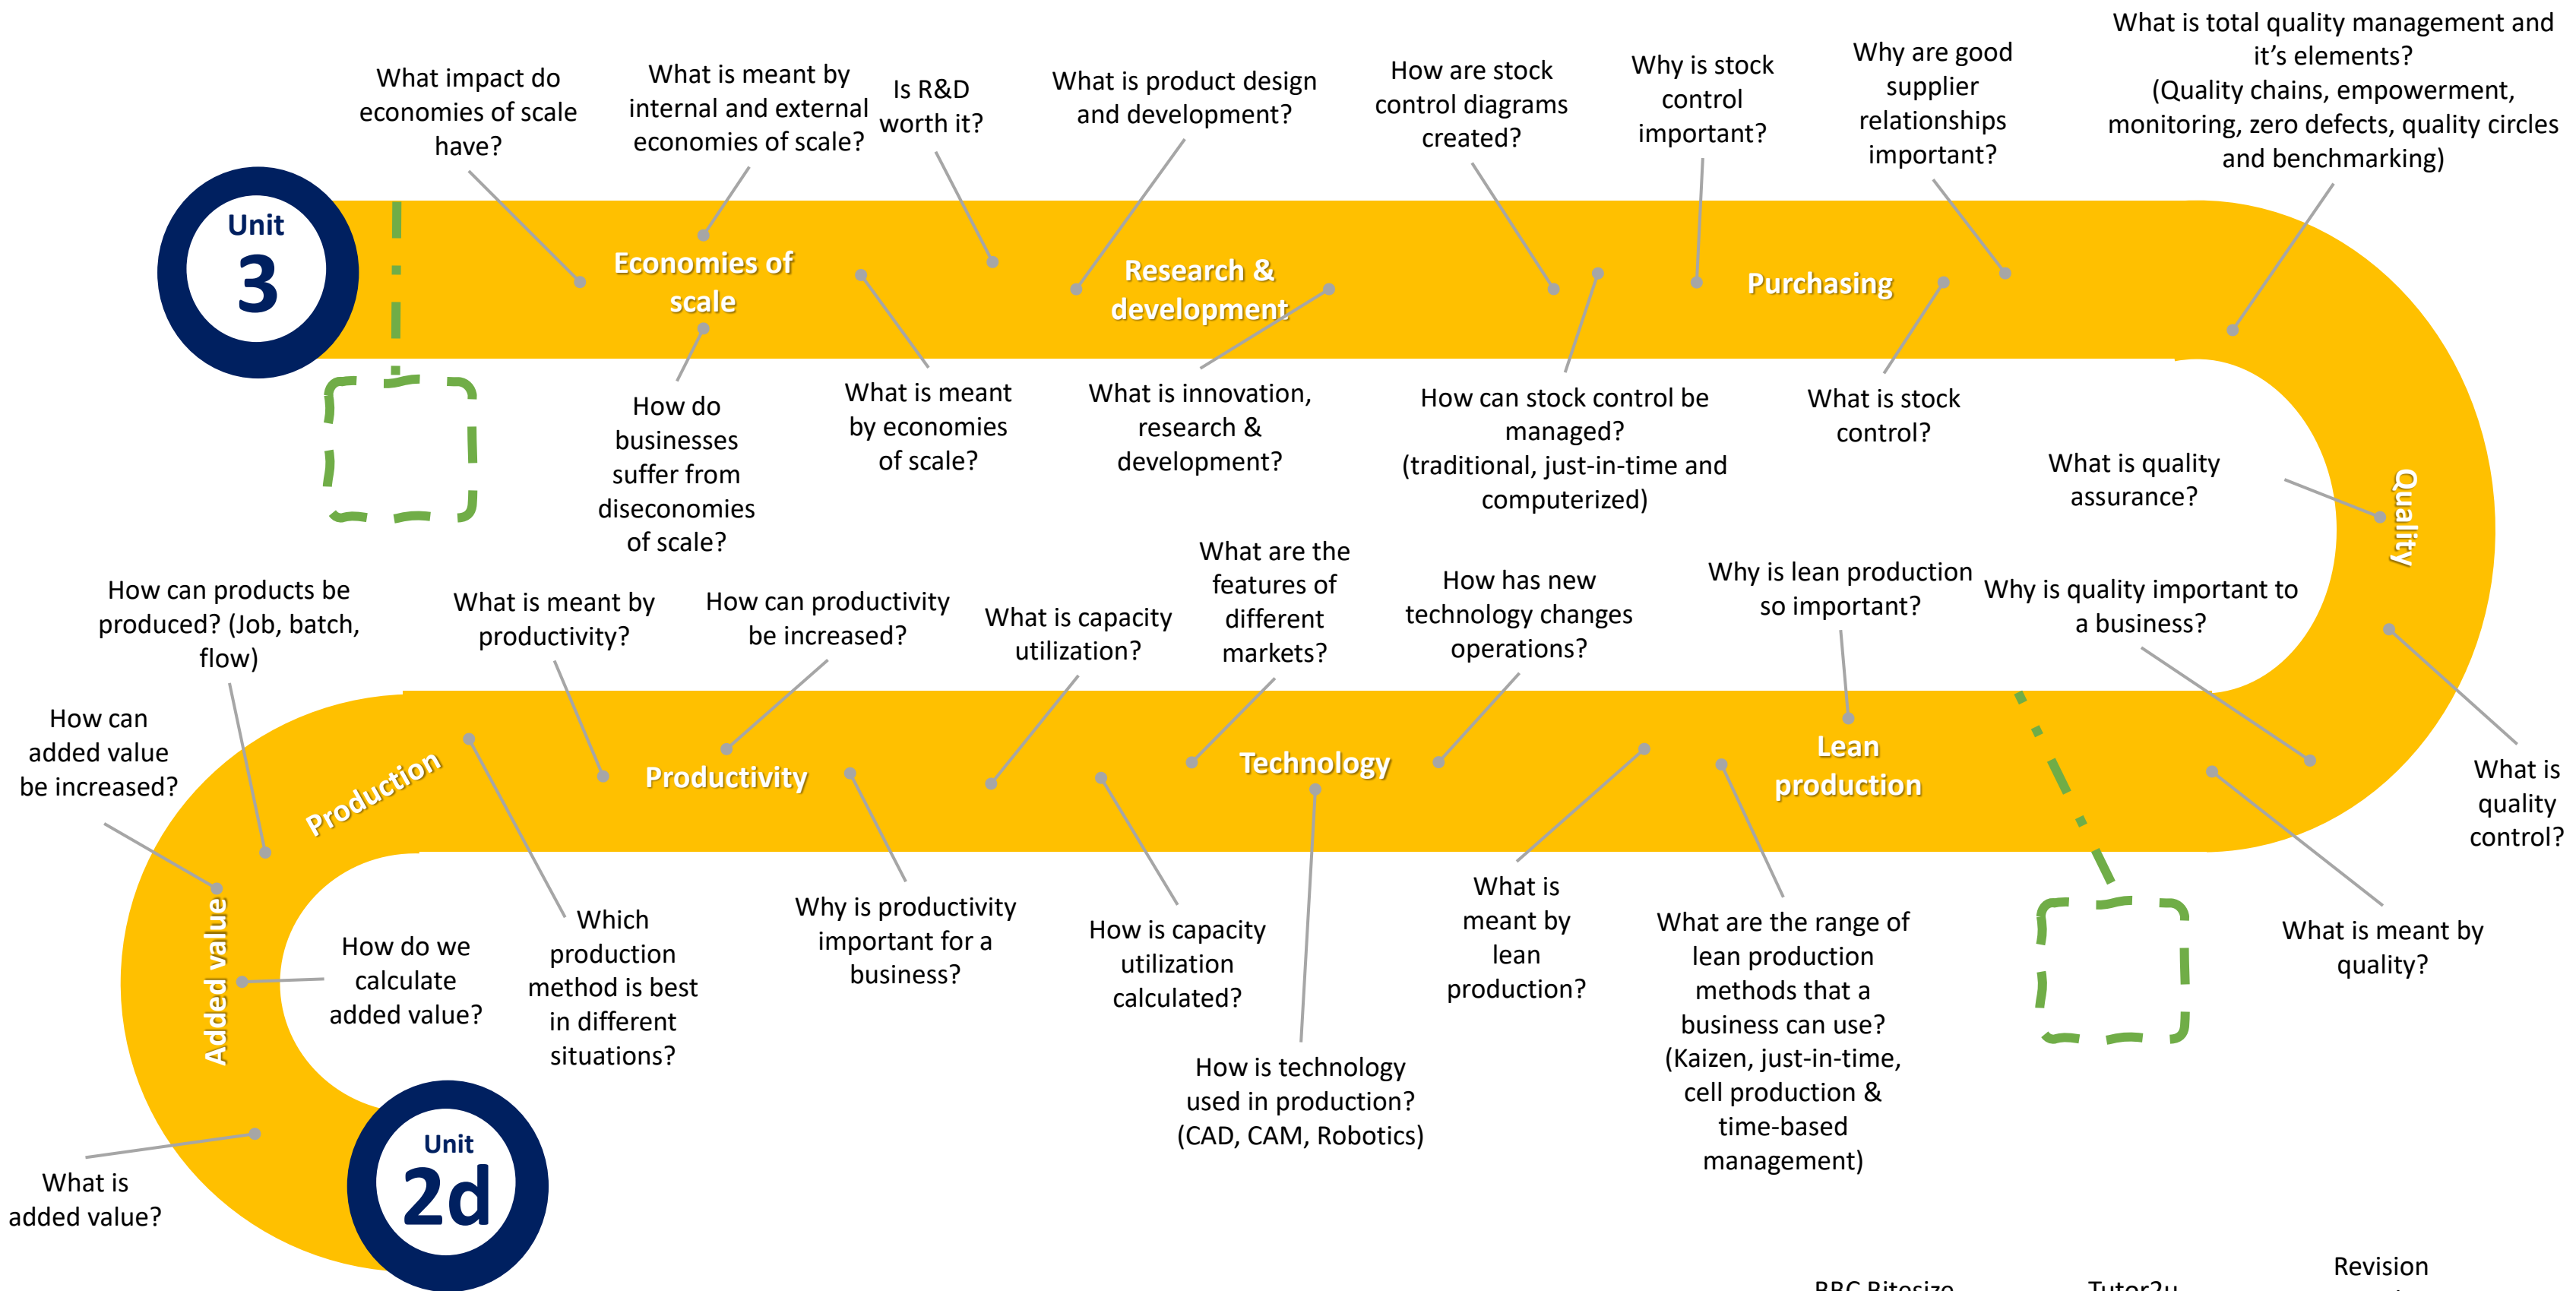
Unit 3

What impact do economies of scale have?

What is meant by internal and external economies of scale?

Is R&D worth it?

What is product design and development?

How are stock control diagrams created?

Why is stock control important?

Why are good supplier relationships important?

What is total quality management and it's elements? (Quality chains, empowerment, monitoring, zero defects, quality circles and benchmarking)

Economies of scale

Research & development

Purchasing

How do businesses suffer from diseconomies of scale?

What is meant by economies of scale?

What is innovation, research & development?

How can stock control be managed? (traditional, just-in-time and computerized)

What is stock control?

What is quality assurance?

Quality

How can products be produced? (Job, batch, flow)

What is meant by productivity?

How can productivity be increased?

What is capacity utilization?

What are the features of different markets?

How has new technology changes operations?

Why is lean production so important?

Why is quality important to a business?

How can added value be increased?

Production

Productivity

Technology

Lean production

What is quality control?

Added value

How do we calculate added value?

Which production method is best in different situations?

Why is productivity important for a business?

How is capacity utilization calculated?

What is meant by lean production?

What are the range of lean production methods that a business can use? (Kaizen, just-in-time, cell production & time-based management)

What is meant by quality?

How is technology used in production? (CAD, CAM, Robotics)

What is added value?

Unit 2d

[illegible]

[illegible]

Revision